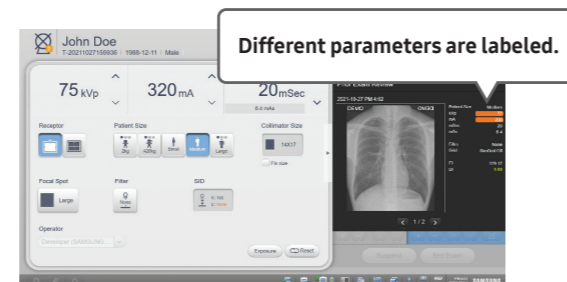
John Doe
T-20211027155936 | 1988-12-11 | Male

Different parameters are labeled.

75 kVp
320 mA
20 mSec
6.4 mAs

Receptor
Patient Size
Collimator Size
14X17
Fit size

Focal Spot
Large
Filter
None
SID

Operator
Developer (SAMSUNG...

Exposure
Reset

Prior Exam Review
2021-10-27 PM 4:52

< 1/2 >

SAMSUNG